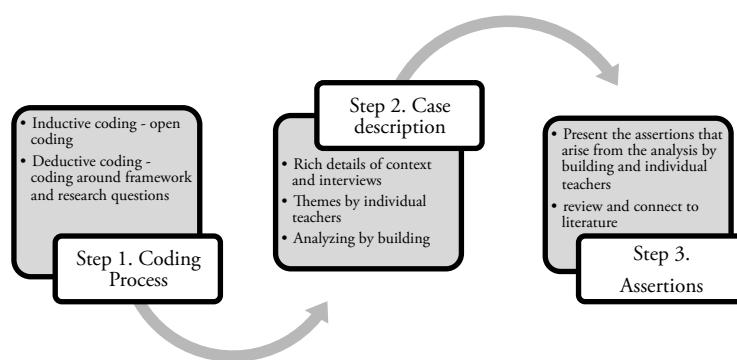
• Inductive coding - open coding
• Deductive coding - coding around framework and research questions

Step 1. Coding Process

Step 2. Case description

• Rich details of context and interviews
• Themes by individual teachers
• Analyzing by building

• Present the assertions that arise from the analysis by building and individual teachers
• review and connect to literature

Step 3. Assertions